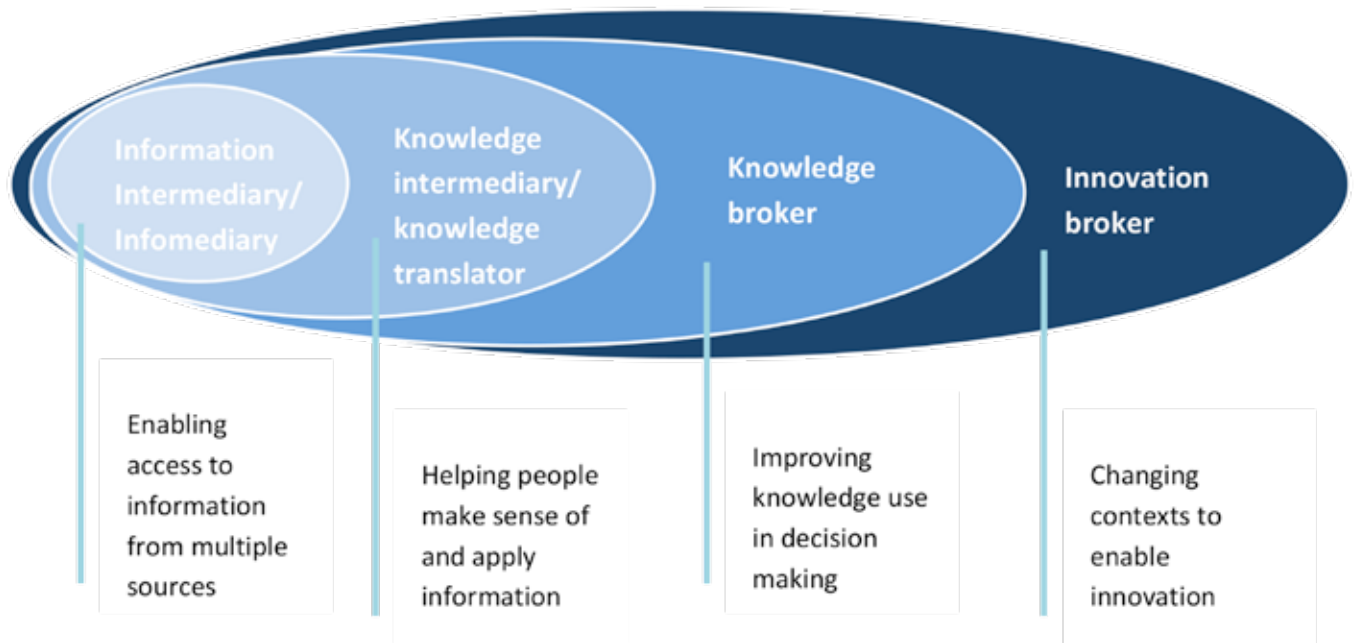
Information Intermediary/ Infomediary

Knowledge intermediary/ knowledge translator

Knowledge broker

Innovation broker

Enabling access to information from multiple sources

Helping people make sense of and apply information

Improving knowledge use in decision making

Changing contexts to enable innovation